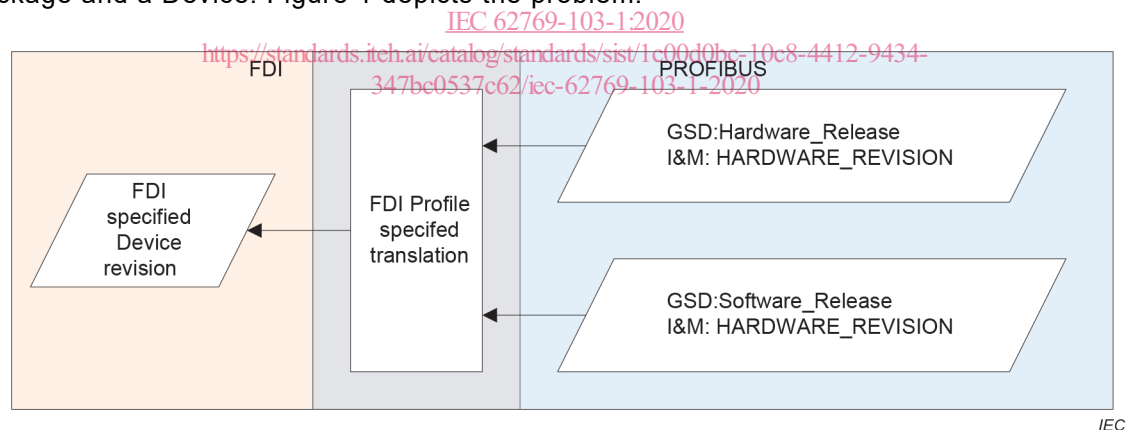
ckage and a Device. Figure 1 depicts the problem.

IEC 62769-103-1:2020
https://standards.iteh.ai/catalog/standards/sist/1c00d0bc-10c8-4412-9434-347bc0537c62/iec-62769-103-1-2020

FDI

PROFIBUS

GSD:Hardware_Release
I&M: HARDWARE_REVISION

FDI specified Device revision

FDI Profile specifed translation

GSD:Software_Release
I&M: HARDWARE_REVISION

IEC